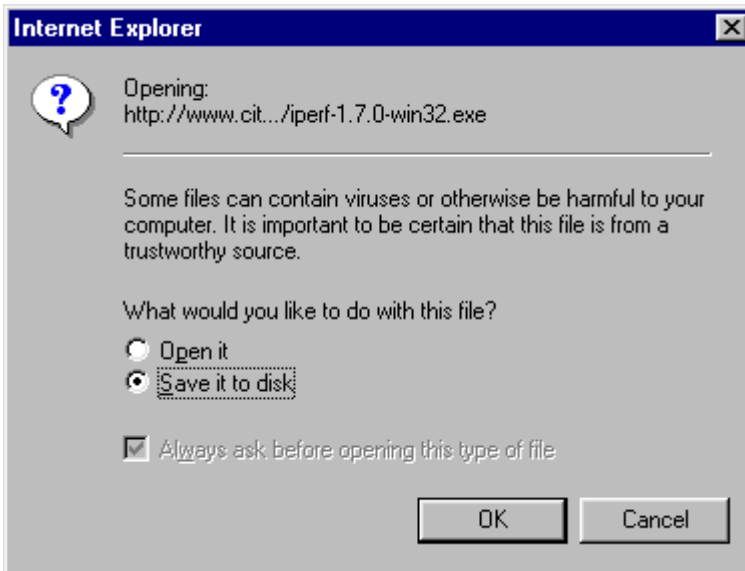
Internet Explorer

Opening:
http://www.cit.../iperf-1.7.0-win32.exe

Some files can contain viruses or otherwise be harmful to your computer. It is important to be certain that this file is from a trustworthy source.

What would you like to do with this file?

Open it

Save it to disk

Always ask before opening this type of file

OK

Cancel